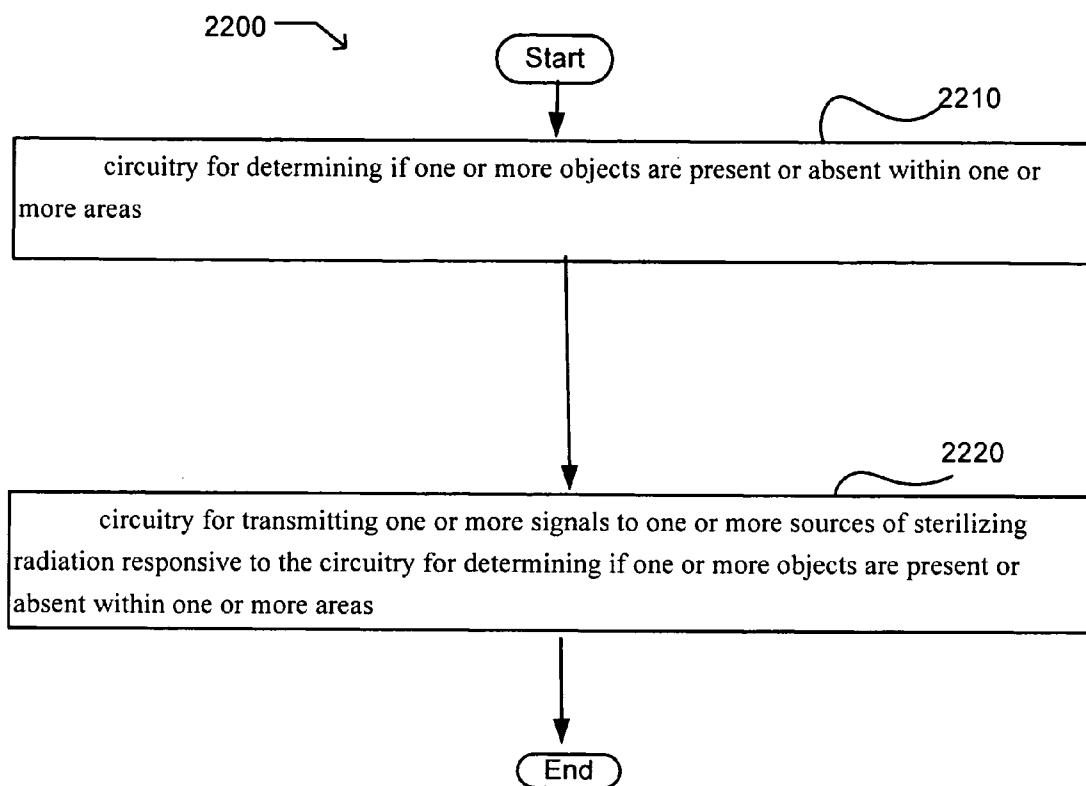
2200

Start

2210

circuitry for determining if one or more objects are present or absent within one or more areas

2220

circuitry for transmitting one or more signals to one or more sources of sterilizing radiation responsive to the circuitry for determining if one or more objects are present or absent within one or more areas

End